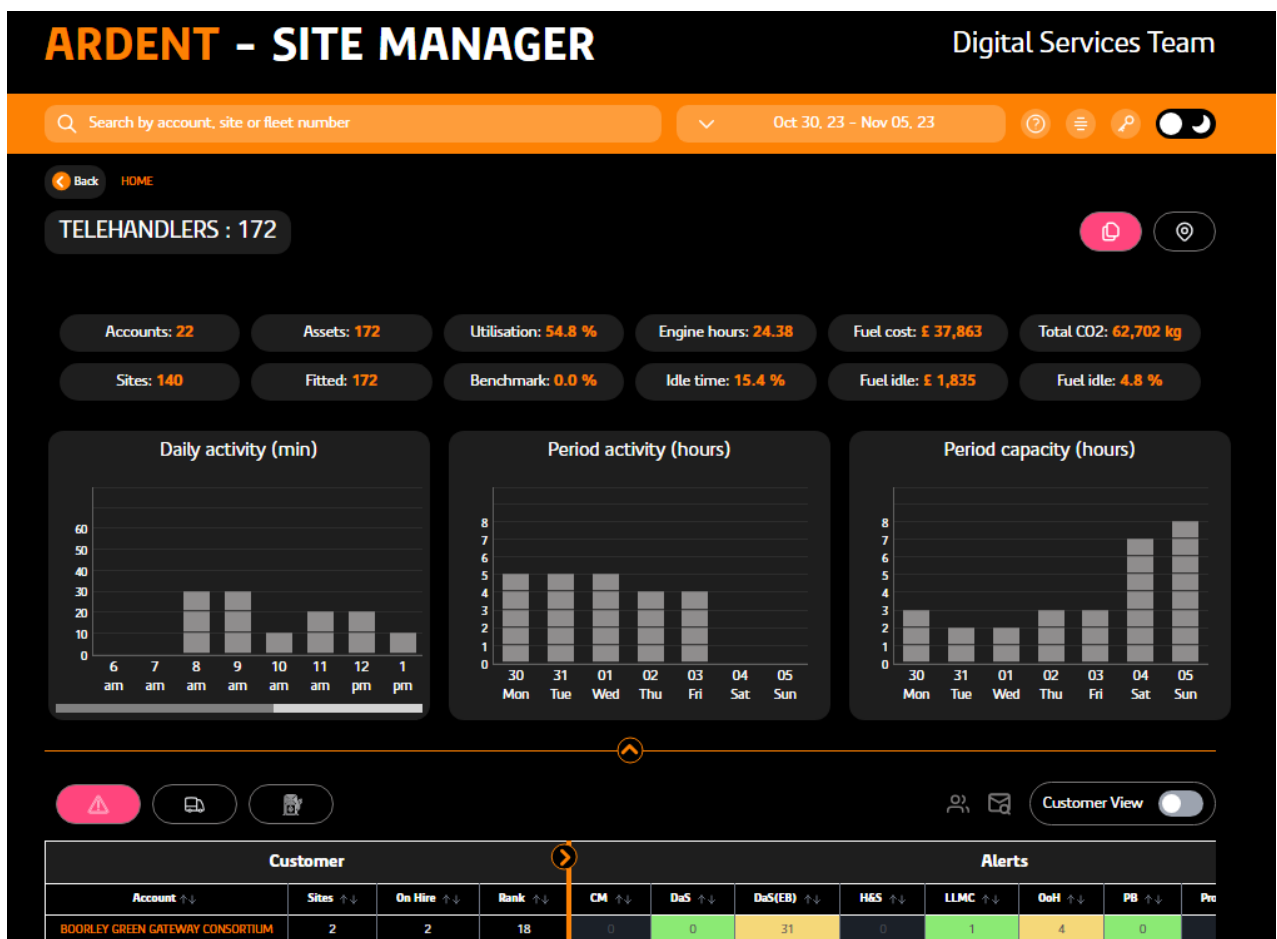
ARDENT - SITE MANAGER

Digital Services Team

Search by account, site or fleet number

Oct 30, 23 - Nov 05, 23

Back HOME

TELEHANDLERS : 172

Accounts: 22
Assets: 172
Utilisation: 54.8 %
Engine hours: 24.38
Fuel cost: £ 37,863
Total CO2: 62,702 kg
Sites: 140
Fitted: 172
Benchmark: 0.0 %
Idle time: 15.4 %
Fuel idle: £ 1,835
Fuel idle: 4.8 %

Daily activity (min)

60 50 40 30 20 10 0

6 am 7 am 8 am 9 am 10 am 11 am 12 pm 1 pm

Period activity (hours)

8 7 6 5 4 3 2 1 0

30 Mon 31 Tue 01 Wed 02 Thu 03 Fri 04 Sat 05 Sun

Period capacity (hours)

8 7 6 5 4 3 2 1 0

30 Mon 31 Tue 01 Wed 02 Thu 03 Fri 04 Sat 05 Sun

Customer View

| Customer | | | | Alerts | | | | | | | |
|---|---|---|---|---|---|---|---|---|---|---|---|
| Account | Sites | On Hire | Rank | CM | DaS | DaS(EB) | H&S | LLMC | OoH | PB | Pro |
| BOORLEY GREEN GATEWAY CONSORTIUM | 2 | 2 | 18 | 0 | 0 | 31 | 0 | 1 | 4 | 0 | |